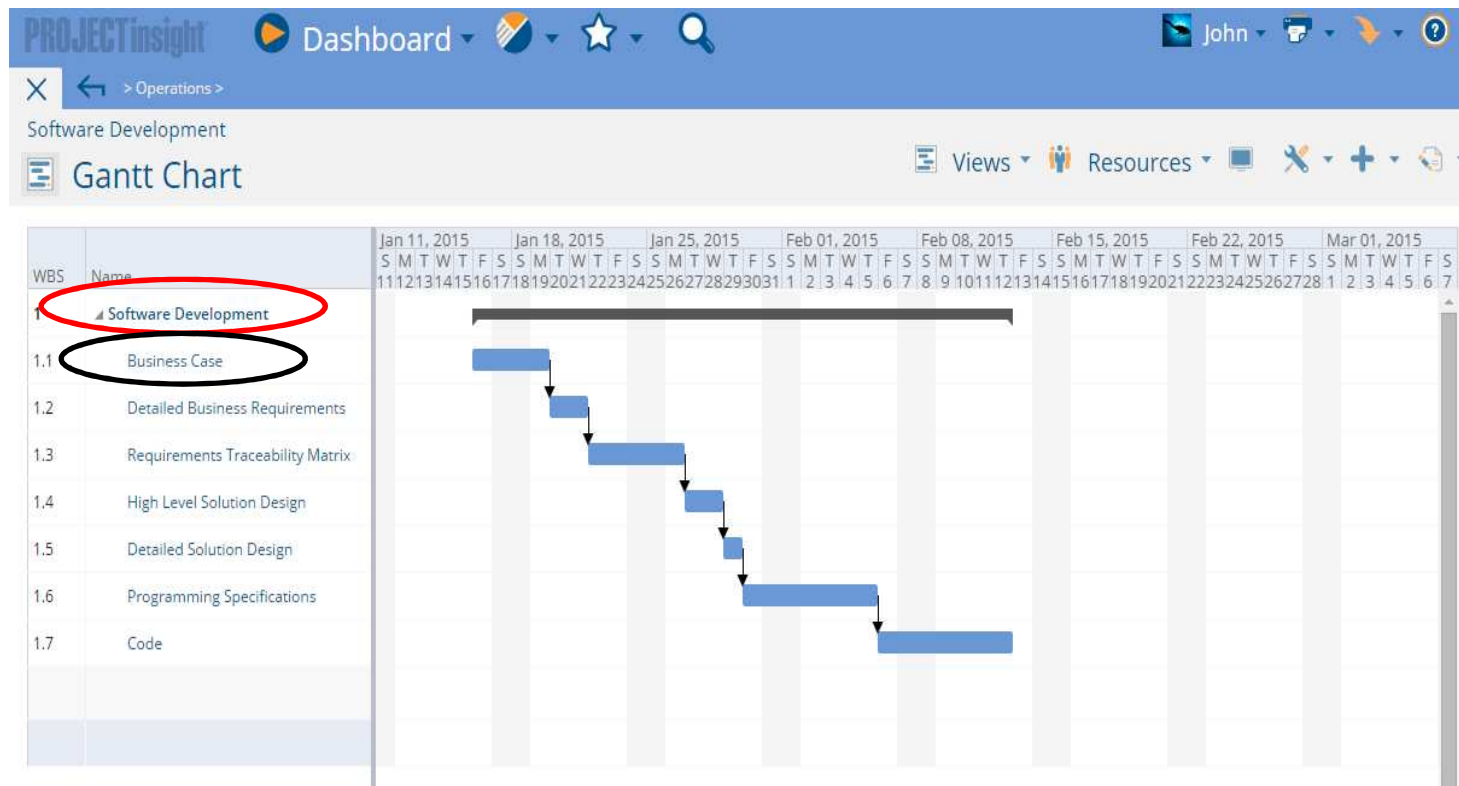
PROJECTinsight Dashboard John

> Operations >

Software Development

Gantt Chart

Views Resources

| WBS | Name |
|---|---|
| 1 | Software Development |
| 1.1 | Business Case |
| 1.2 | Detailed Business Requirements |
| 1.3 | Requirements Traceability Matrix |
| 1.4 | High Level Solution Design |
| 1.5 | Detailed Solution Design |
| 1.6 | Programming Specifications |
| 1.7 | Code |

Jan 11, 2015 Jan 18, 2015 Jan 25, 2015 Feb 01, 2015 Feb 08, 2015 Feb 15, 2015 Feb 22, 2015 Mar 01, 2015

S M T W T F S S M T W T F S S M T W T F S S M T W T F S S M T W T F S S M T W T F S S M T W T F S S M T W T F S

11 12 13 14 15 16 17 18 19 20 21 22 23 24 25 26 27 28 29 30 31 1 2 3 4 5 6 7 8 9 10 11 12 13 14 15 16 17 18 19 20 21 22 23 24 25 26 27 28 1 2 3 4 5 6 7